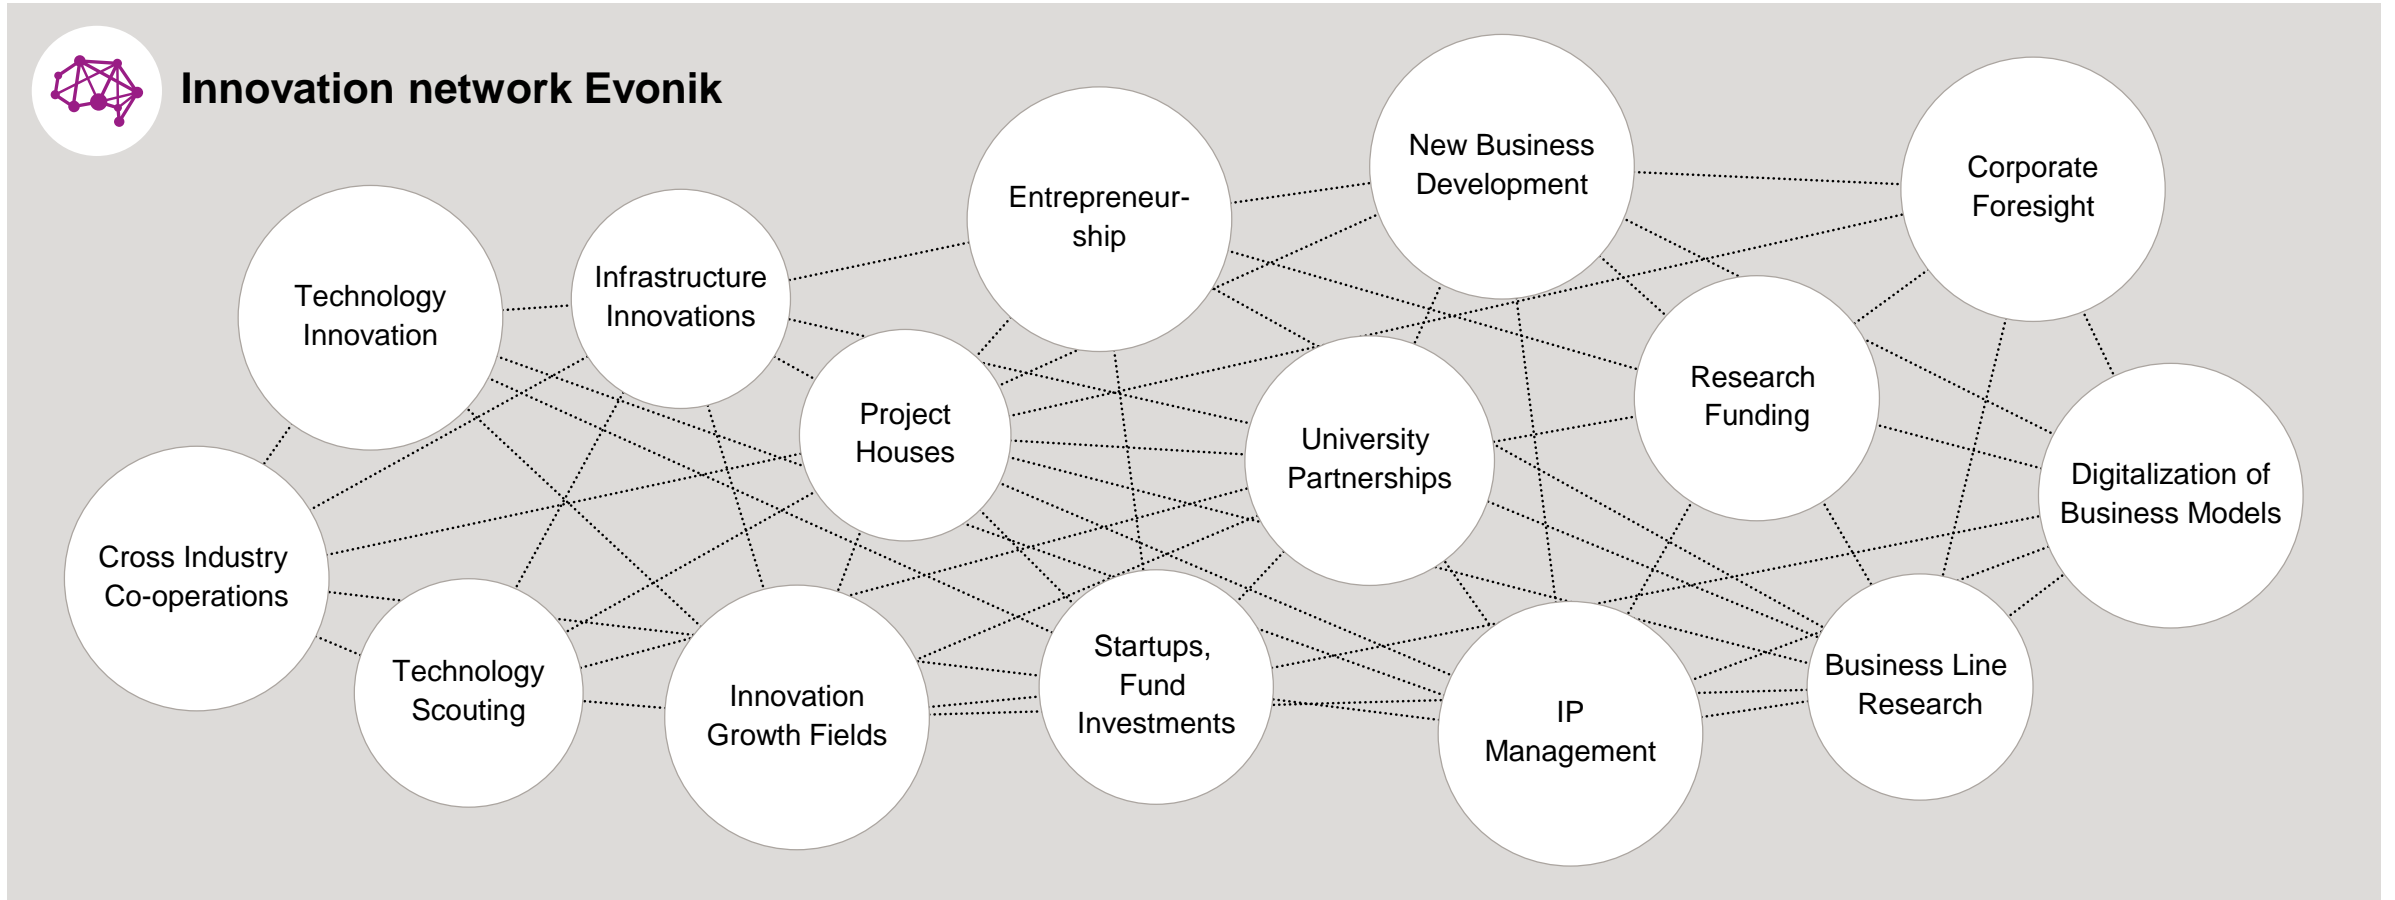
Innovation network Evonik

Entrepreneurship

New Business Development

Corporate Foresight

Technology Innovation

Infrastructure Innovations

Project Houses

University Partnerships

Research Funding

Digitalization of Business Models

Cross Industry Co-operations

Technology Scouting

Innovation Growth Fields

Startups, Fund Investments

IP Management

Business Line Research